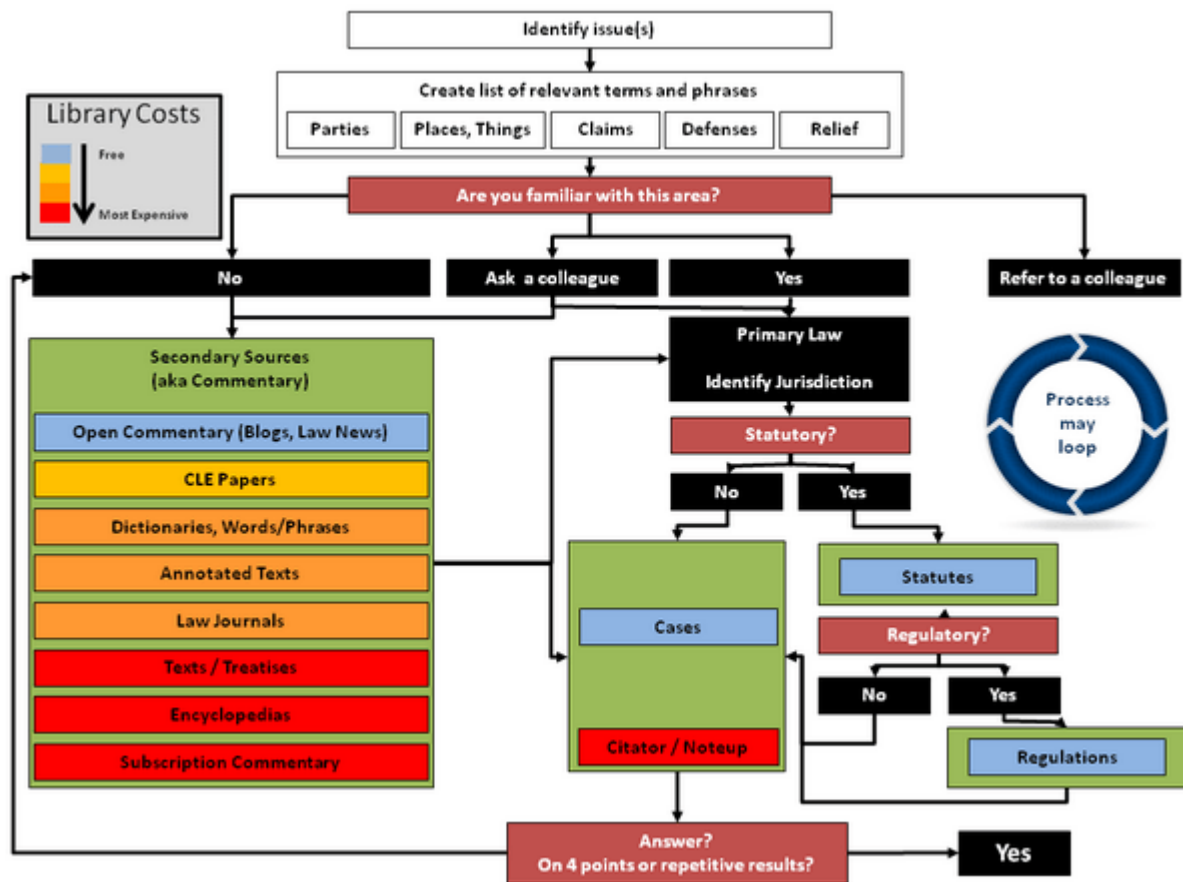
Identify issue(s)

Create list of relevant terms and phrases

| Parties | Places, Things | Claims | Defenses | Relief |
|---|---|---|---|---|

Library Costs

Free

Most Expensive

Are you familiar with this area?

No

Ask a colleague

Yes

Refer to a colleague

Secondary Sources (aka Commentary)

Open Commentary (Blogs, Law News)

CLE Papers

Dictionaries, Words/Phrases

Annotated Texts

Law Journals

Texts / Treatises

Encyclopedias

Subscription Commentary

Primary Law

Identify Jurisdiction

Process may loop

Statutory?

No

Yes

Statutes

Cases

Regulatory?

No

Yes

Regulations

Citator / Noteup

Answer? On 4 points or repetitive results?

Yes